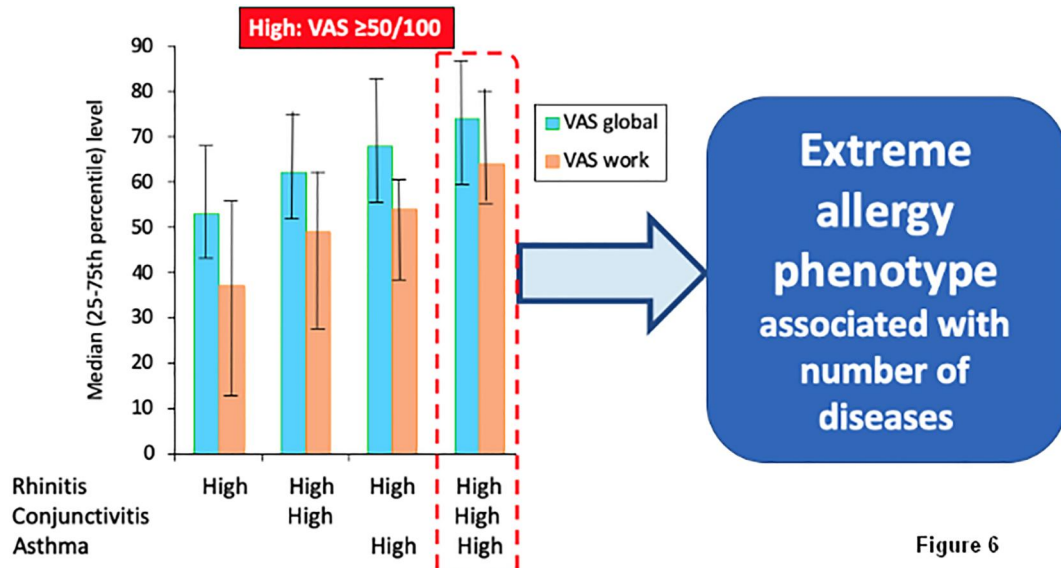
High: VAS ≥50/100

90
80
70
60
50
40
30
20
10
0

Median (25-75th percentile) level

VAS global
VAS work

Extreme allergy phenotype associated with number of diseases

| | | | | |
|---|---|---|---|---|
| Rhinitis | High | High | High | High |
| Conjunctivitis | | High | | High |
| Asthma | | | High | High |

Figure 6